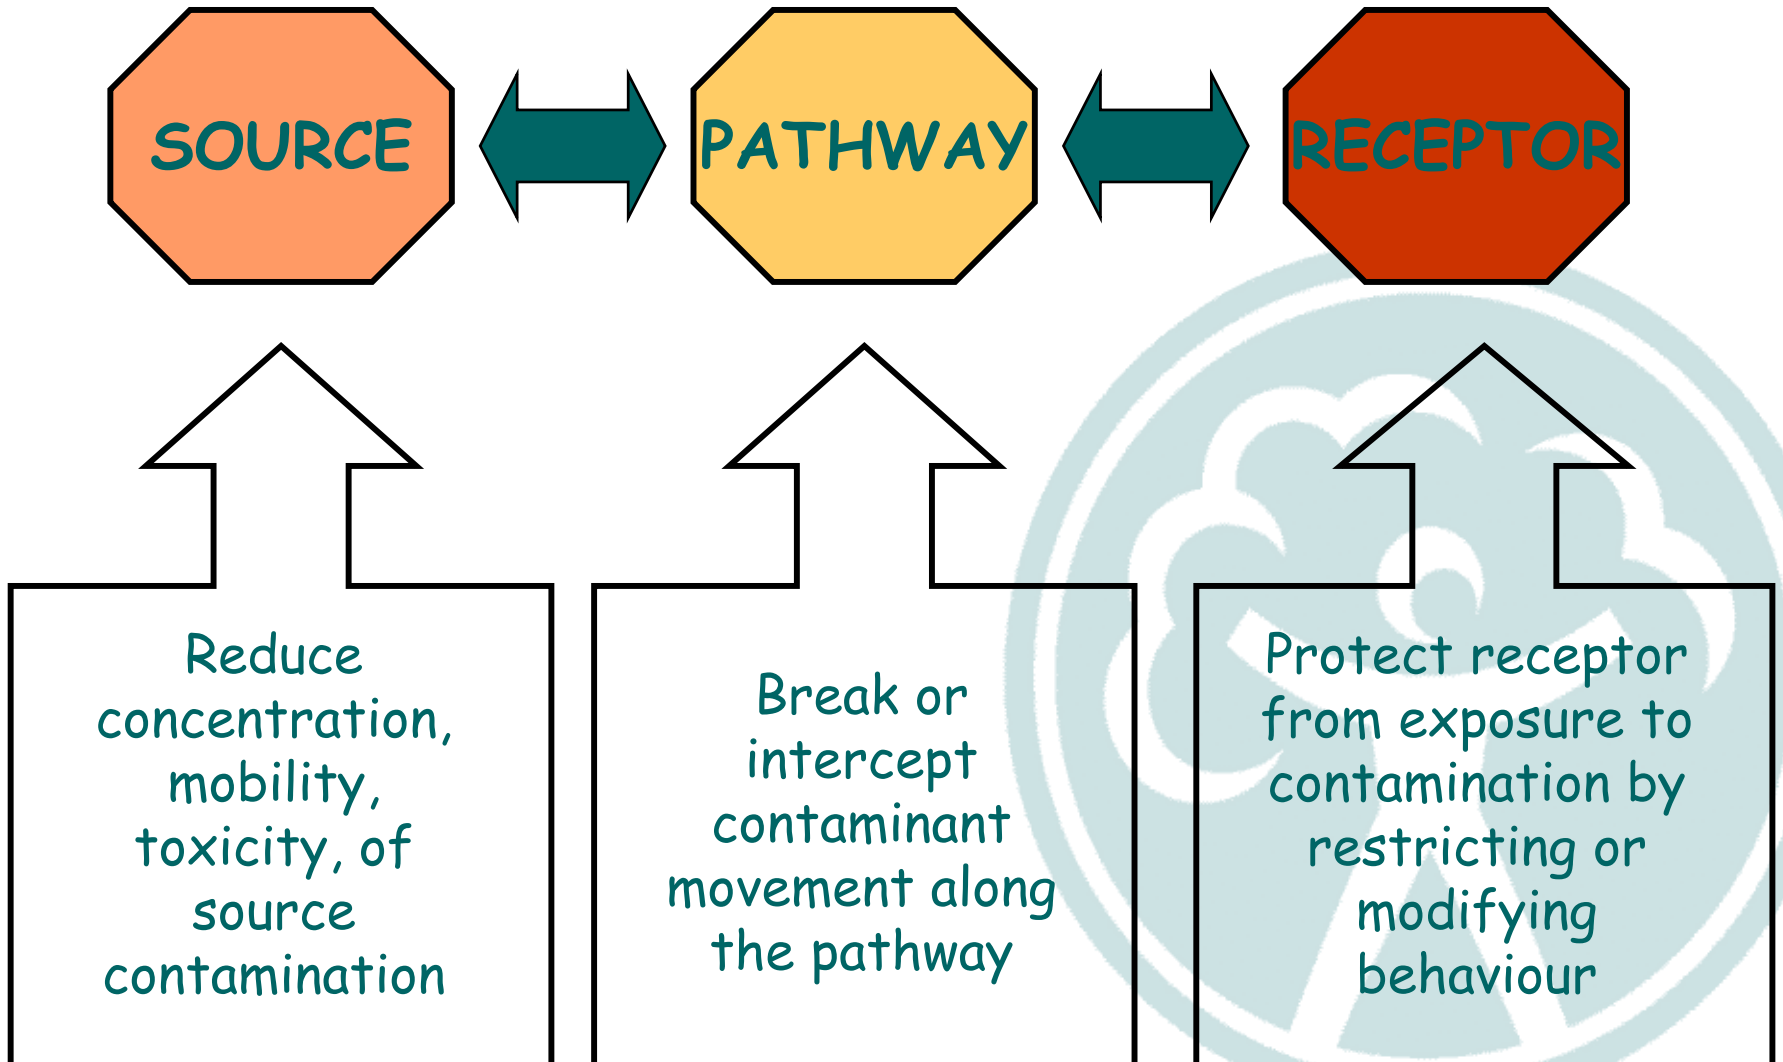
SOURCE

PATHWAY

RECEPTOR

Reduce concentration, mobility, toxicity, of source contamination

Break or intercept contaminant movement along the pathway

Protect receptor from exposure to contamination by restricting or modifying behaviour